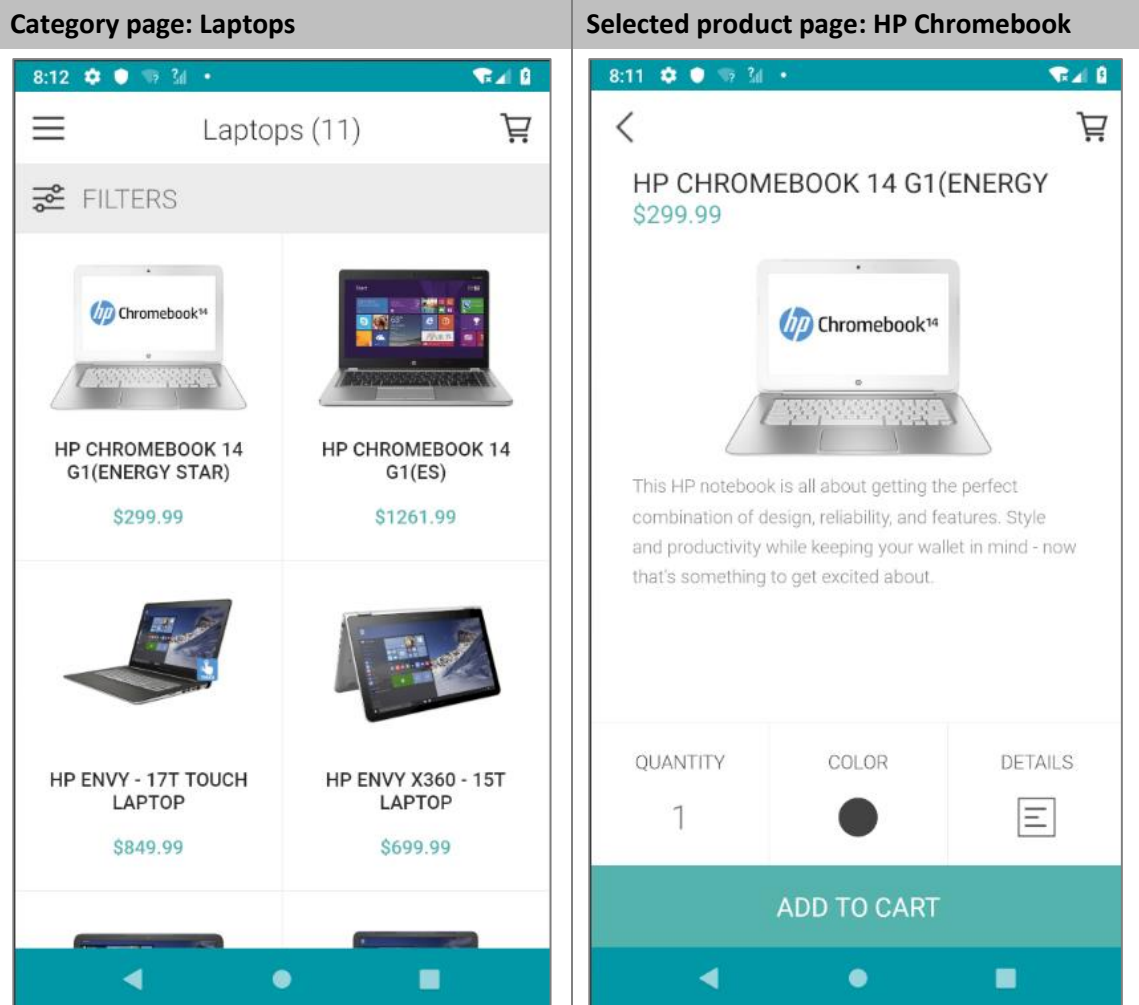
| Category page: Laptops | Selected product page: HP Chromebook |
|---|---|

8:12

Laptops (11)

FILTERS

Chromebook¹⁴

HP CHROMEBOOK 14 G1(ENERGY STAR)

$299.99

HP CHROMEBOOK 14 G1(ES)

$1261.99

HP ENVY - 17T TOUCH LAPTOP

$849.99

HP ENVY X360 - 15T LAPTOP

$699.99

8:11

HP CHROMEBOOK 14 G1(ENERGY

$299.99

Chromebook¹⁴

This HP notebook is all about getting the perfect combination of design, reliability, and features. Style and productivity while keeping your wallet in mind - now that's something to get excited about.

QUANTITY

1

COLOR

DETAILS

ADD TO CART